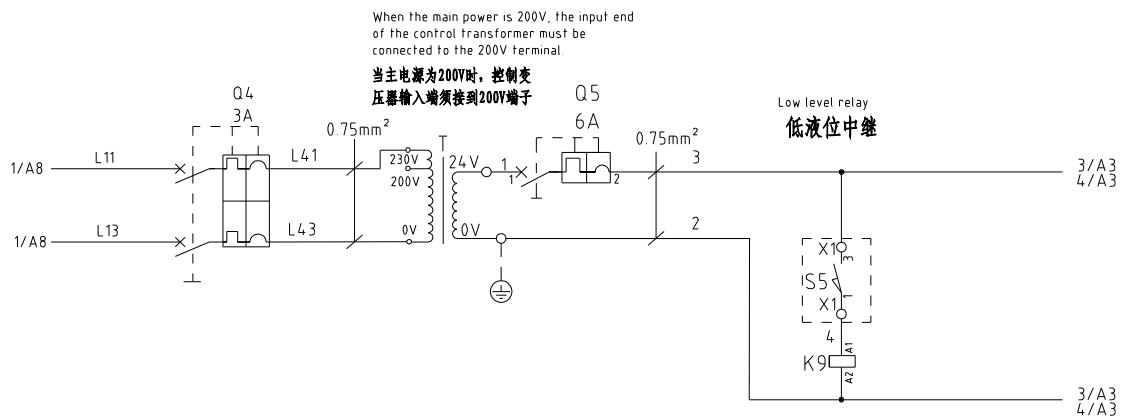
When the main power is 200V, the input end of the control transformer must be connected to the 200V terminal.

当主电源为200V时，控制变压器输入端须接到200V端子

Q4
3A

0.75mm$^2$

T

Q5
6A

0.75mm$^2$

Low level relay
低液位中继

1/A8
L11
L41
230V
200V
24V
1
1
2
3
3/A3
4/A3

1/A8
L13
L43
0V
0V
2

X1
3
S5
1
X1
4
A1
K9
A2

3/A3
4/A3